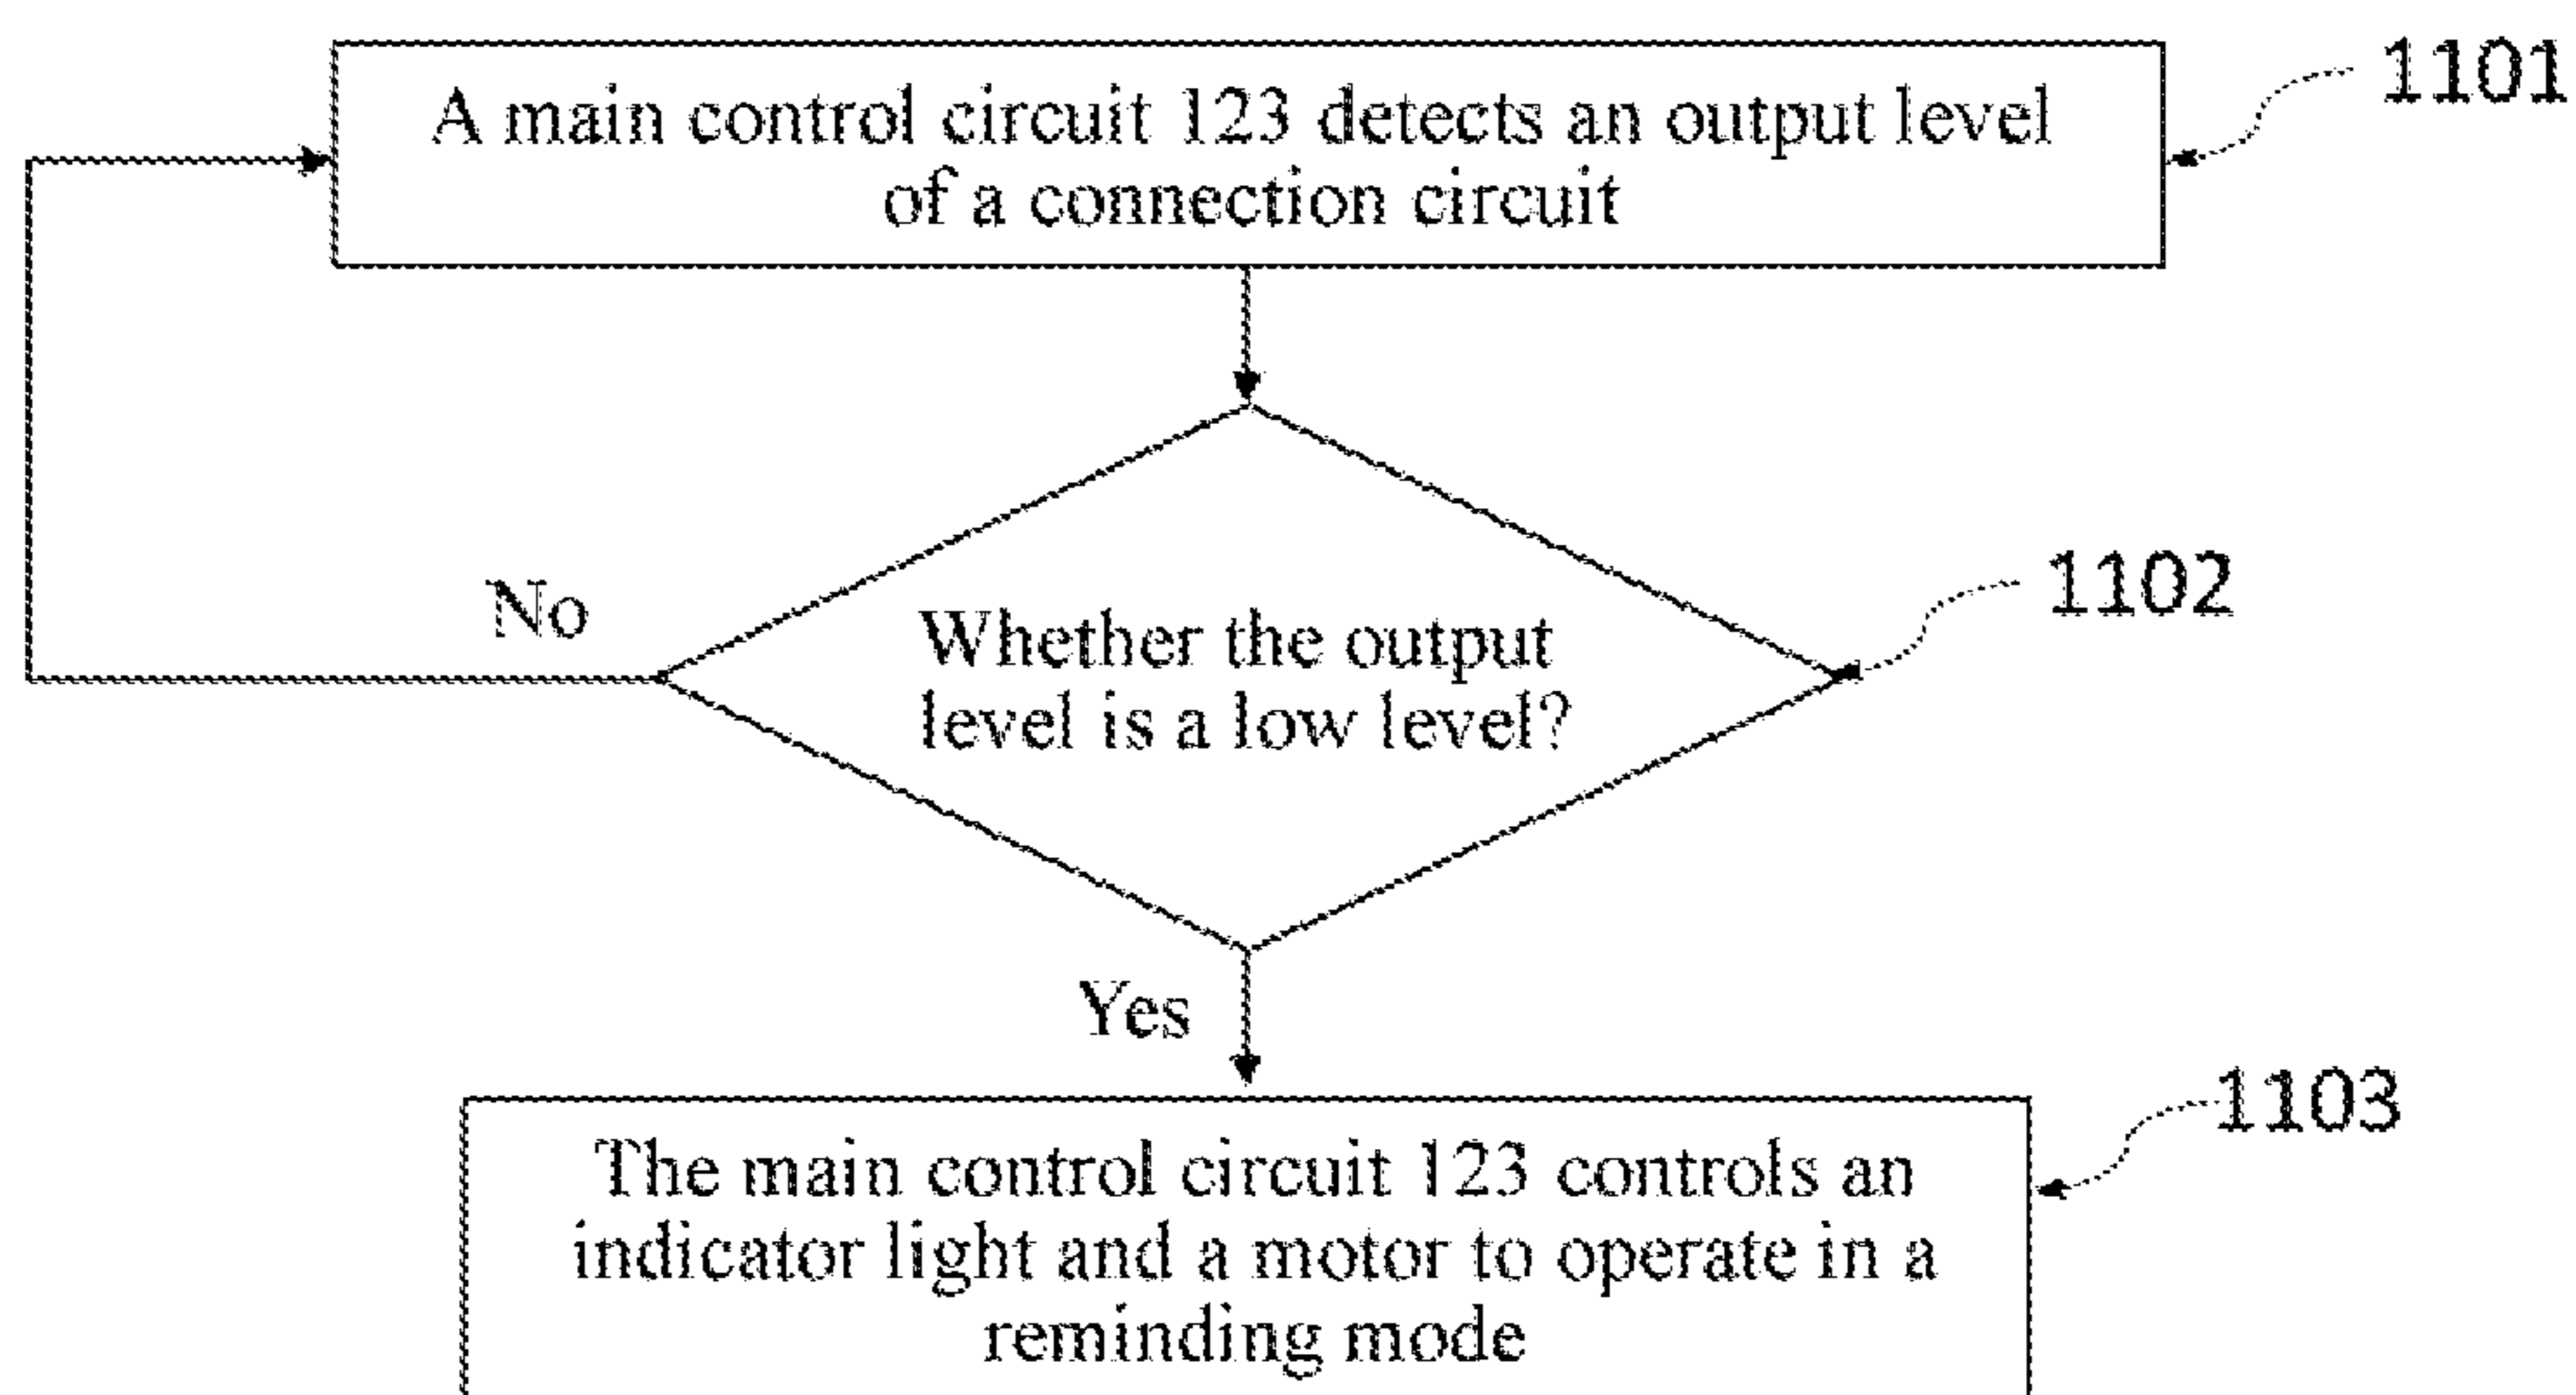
A main control circuit 123 detects an output level of a connection circuit

1101

Whether the output level is a low level?

1102

No

Yes

The main control circuit 123 controls an indicator light and a motor to operate in a reminding mode

1103